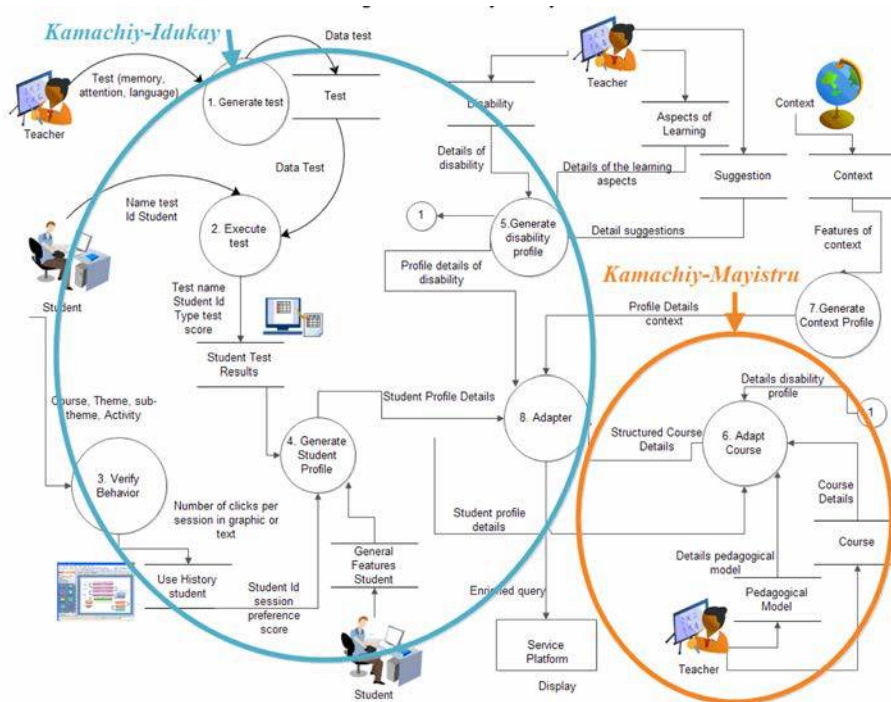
Kamachiy-Idukay

Data test

Test (memory, attention, language)

1. Generate test

Test

Teacher

Data Test

Name test
Id Student

2. Execute test

Student

Test name
Student Id
Type test
score

Student Test Results

Course, Theme, sub-theme, Activity

3. Verify Behavior

Number of clicks per session in graphic or text

Use History student

Student Id
session
preference
score

4. Generate Student Profile

General Features Student

Student

Teacher

Disability

Aspects of Learning

Context

Details of disability

Details of the learning aspects

Suggestion

Context

1

5.Generate disability profile

Detail suggestions

Features of context

Profile details of disability

Kamachiy-Mayistru

Profile Details context

7.Generate Context Profile

Student Profile Details

8. Adapter

Details disability profile

1

Structured Course Details

6. Adapt Course

Course Details

Student profile details

Course

Details pedagogical model

Pedagogical Model

Enriched query

Service Platform

Display

Teacher